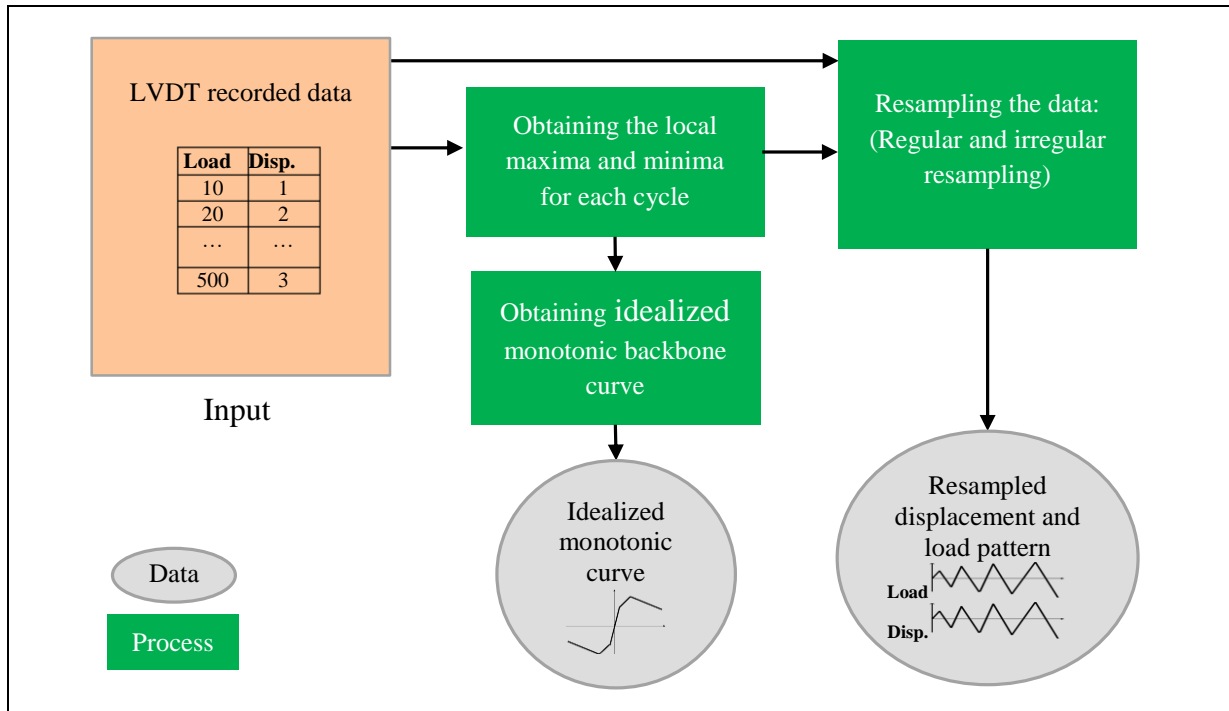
LVDT recorded data

| Load | Disp. |
|---|---|
| 10 | 1 |
| 20 | 2 |
| … | … |
| 500 | 3 |

Input

Obtaining the local maxima and minima for each cycle

Resampling the data: (Regular and irregular resampling)

Obtaining idealized monotonic backbone curve

Idealized monotonic curve

Resampled displacement and load pattern

Load

Disp.

Data

Process